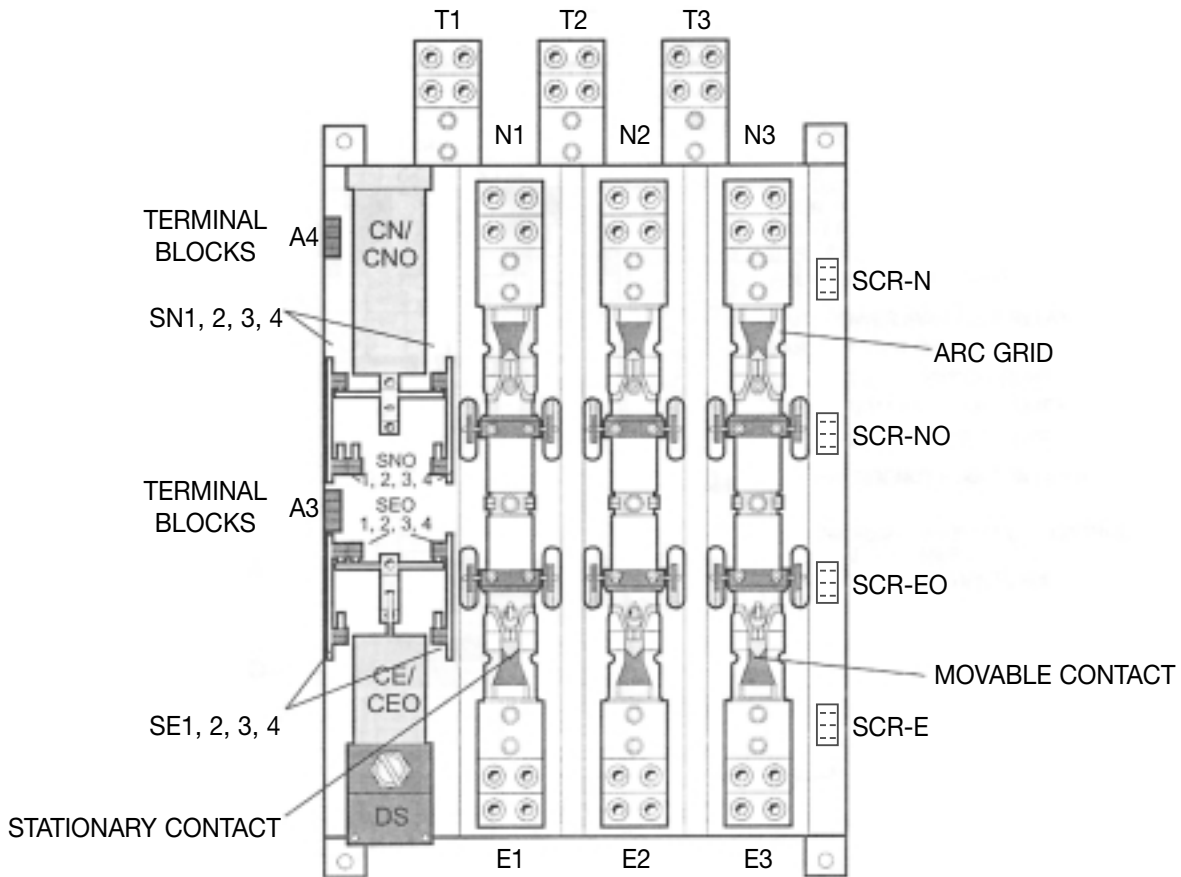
T1 T2 T3

N1 N2 N3

TERMINAL BLOCKS

A4

CN/ CNO

SCR-N

SN1, 2, 3, 4

ARC GRID

SCR-NO

SNO 1, 2, 3, 4

TERMINAL BLOCKS

A3

SEO 1, 2, 3, 4

SCR-EO

CE/ CEO

MOVABLE CONTACT

SE1, 2, 3, 4

SCR-E

DS

STATIONARY CONTACT

E1 E2 E3